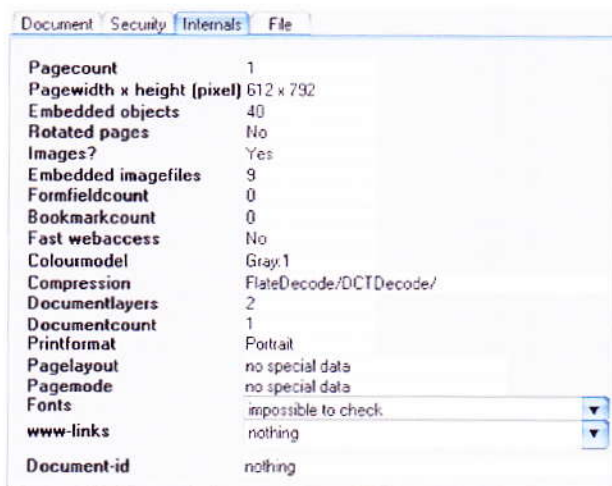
Document | Security | Internals | File

| | |
|---|---|
| Pagecount | 1 |
| Pagewidth x height (pixel) | 612 x 792 |
| Embedded objects | 40 |
| Rotated pages | No |
| Images? | Yes |
| Embedded imagefiles | 9 |
| Formfieldcount | 0 |
| Bookmarkcount | 0 |
| Fast webaccess | No |
| Colourmodel | Gray,1 |
| Compression | FlateDecode/DCTDecode/ |
| Documentlayers | 2 |
| Documentcount | 1 |
| Printformat | Portrait |
| Pagelayout | no special data |
| Pagemode | no special data |
| Fonts | impossible to check |
| www-links | nothing |
| Document-id | nothing |